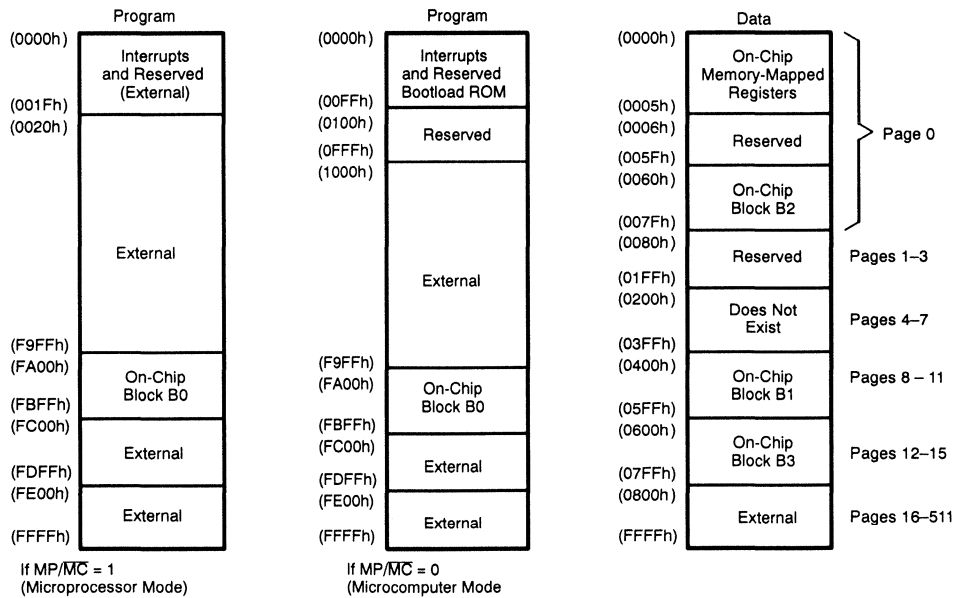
Program

(0000h)
Interrupts and Reserved (External)
(001Fh)
(0020h)

External

(F9FFh)
(FA00h)
On-Chip Block B0
(FBFFh)
(FC00h)
External
(FDFFh)
(FE00h)
External
(FFFFh)

If MP/$\overline{MC}$ = 1
(Microprocessor Mode)

Program

(0000h)
Interrupts and Reserved Bootload ROM
(00FFh)
(0100h)
Reserved
(0FFFh)
(1000h)

External

(F9FFh)
(FA00h)
On-Chip Block B0
(FBFFh)
(FC00h)
External
(FDFFh)
(FE00h)
External
(FFFFh)

If MP/$\overline{MC}$ = 0
(Microcomputer Mode

Data

(0000h)
On-Chip Memory-Mapped Registers
(0005h)
(0006h)
Reserved
(005Fh)
(0060h)
On-Chip Block B2
(007Fh)
Page 0
(0080h)
Reserved
Pages 1–3
(01FFh)
(0200h)
Does Not Exist
Pages 4–7
(03FFh)
(0400h)
On-Chip Block B1
Pages 8 – 11
(05FFh)
(0600h)
On-Chip Block B3
Pages 12–15
(07FFh)
(0800h)
External
Pages 16–511
(FFFFh)